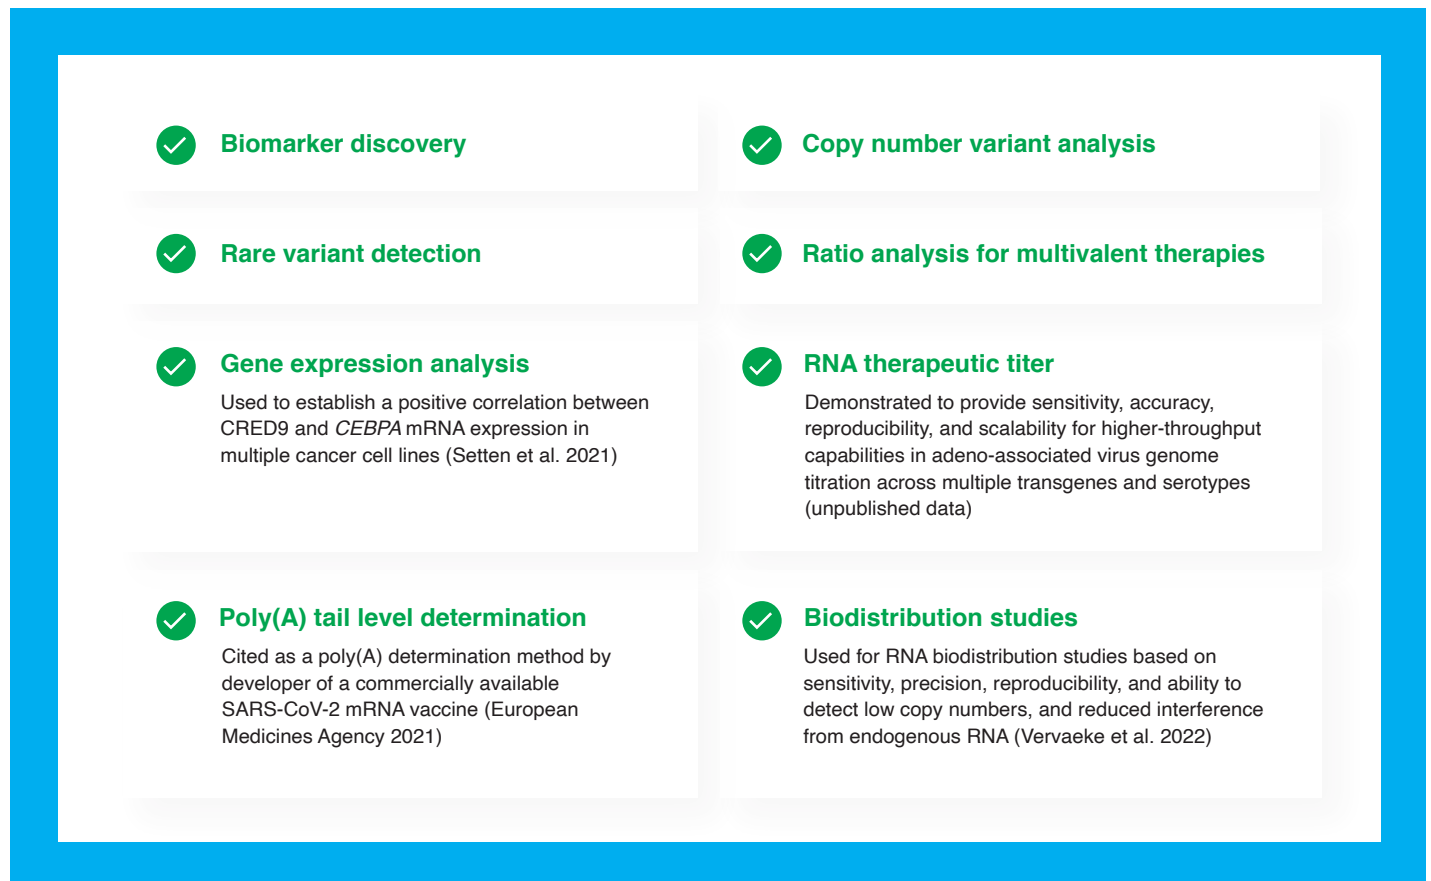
Biomarker discovery

Copy number variant analysis

Rare variant detection

Ratio analysis for multivalent therapies

Gene expression analysis

Used to establish a positive correlation between CRED9 and *CEBPA* mRNA expression in multiple cancer cell lines (Setten et al. 2021)

RNA therapeutic titer

Demonstrated to provide sensitivity, accuracy, reproducibility, and scalability for higher-throughput capabilities in adeno-associated virus genome titration across multiple transgenes and serotypes (unpublished data)

Poly(A) tail level determination

Cited as a poly(A) determination method by developer of a commercially available SARS-CoV-2 mRNA vaccine (European Medicines Agency 2021)

Biodistribution studies

Used for RNA biodistribution studies based on sensitivity, precision, reproducibility, and ability to detect low copy numbers, and reduced interference from endogenous RNA (Vervaeke et al. 2022)